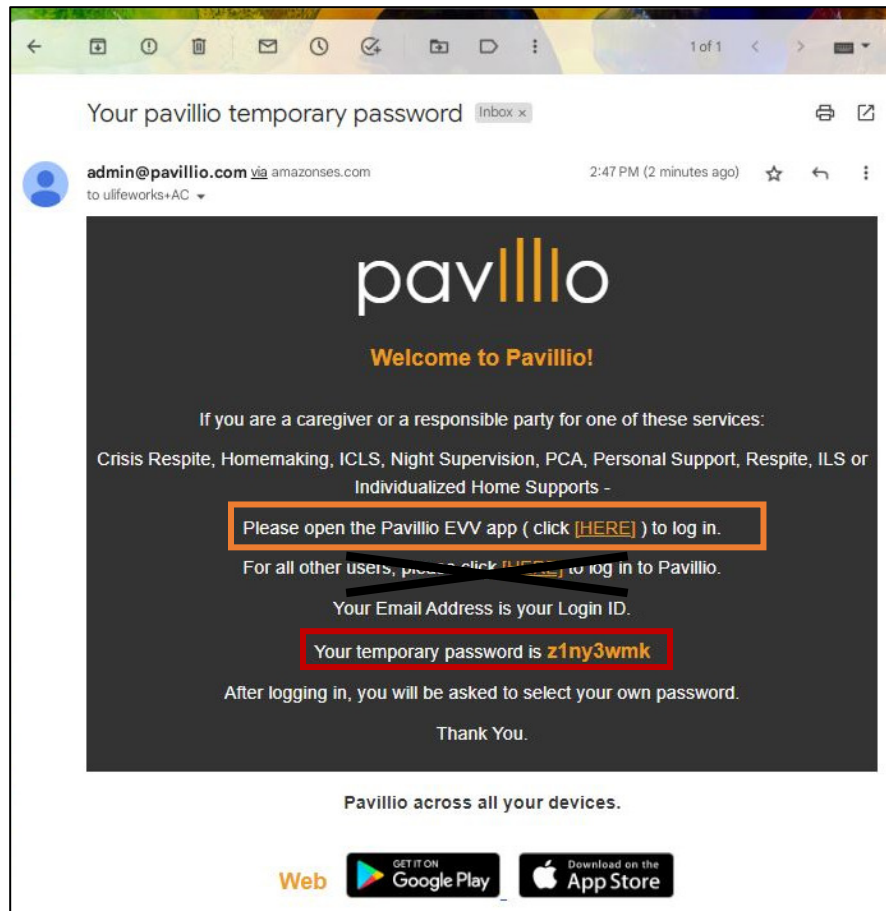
1 of 1

Your pavillio temporary password Inbox ×

admin@pavillio.com via amazonses.com
to ulifeworks+AC

2:47 PM (2 minutes ago)

pavillio

Welcome to Pavillio!

If you are a caregiver or a responsible party for one of these services:

Crisis Respite, Homemaking, ICLS, Night Supervision, PCA, Personal Support, Respite, ILS or Individualized Home Supports -

Please open the Pavillio EVV app ( click [HERE] ) to log in.

For all other users, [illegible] click [HERE] to log in to Pavillio.

Your Email Address is your Login ID.

Your temporary password is z1ny3wmk

After logging in, you will be asked to select your own password.

Thank You.

Pavillio across all your devices.

Web GET IT ON Google Play Download on the App Store